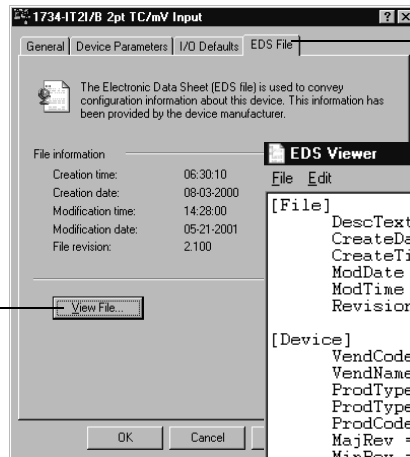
1734-IT2I/B 2pt TC/mV Input

General | Device Parameters | I/O Defaults | EDS File

The Electronic Data Sheet (EDS file) is used to convey configuration information about this device. This information has been provided by the device manufacturer.

File information

| | |
|---|---|
| Creation time: | 06:30:10 |
| Creation date: | 08-03-2000 |
| Modification time: | 14:28:00 |
| Modification date: | 05-21-2001 |
| File revision: | 2.100 |

View File...

OK | Cancel

EDS Viewer

File Edit

[File]
DescText
CreateDa
CreateTi
ModDate
ModTime
Revision

[Device]
VendCode
VendName
ProdType
ProdType
ProdCode
MajRev =
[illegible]